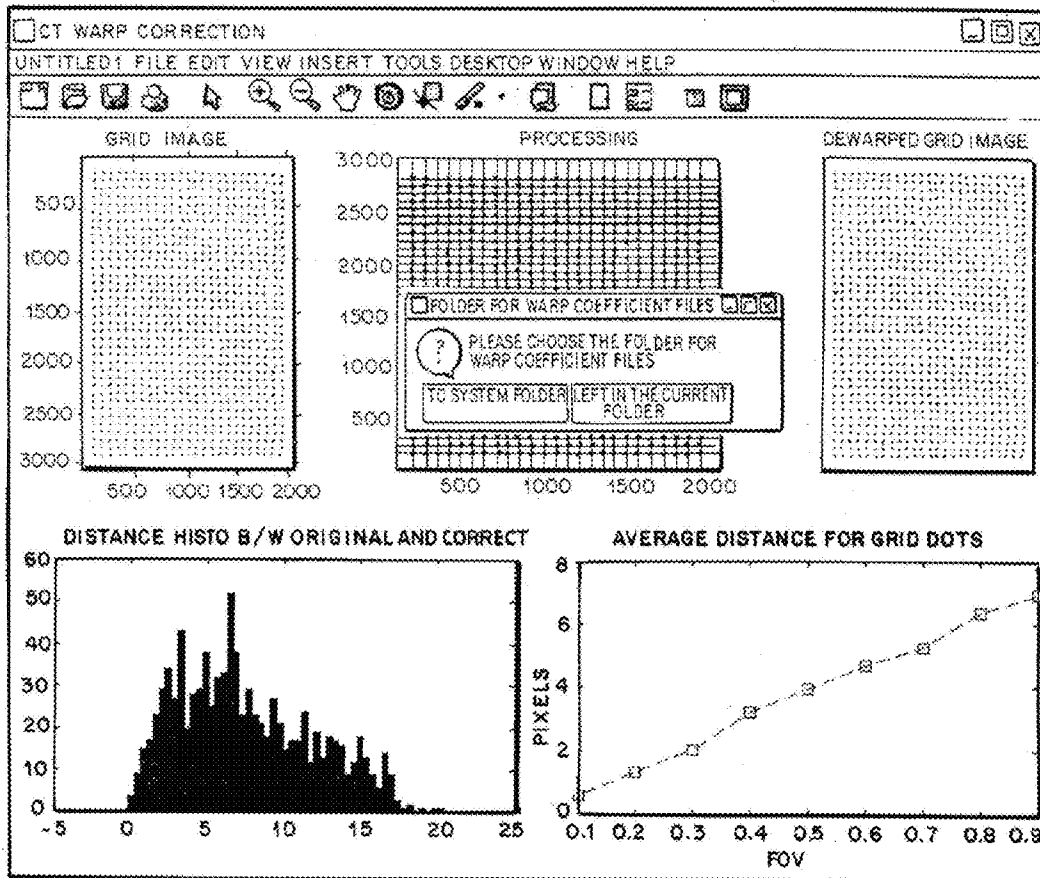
CT WARP CORRECTION

UNTITLED1 FILE EDIT VIEW INSERT TOOLS DESKTOP WINDOW HELP

GRID IMAGE

500
1000
1500
2000
2500
3000

500 1000 1500 2000

PROCESSING

3000
2500
2000
1500
1000
500

500 1000 1500 2000

FOLDER FOR WARP COEFFICIENT FILES

PLEASE CHOOSE THE FOLDER FOR WARP COEFFICIENT FILES

TO SYSTEM FOLDER

LEFT IN THE CURRENT FOLDER

DEWARPED GRID IMAGE

DISTANCE HISTO B/W ORIGINAL AND CORRECT

60
50
40
30
20
10
0

-5 0 5 10 15 20 25

AVERAGE DISTANCE FOR GRID DOTS

8
6
4
2
0

PIXELS

0.1 0.2 0.3 0.4 0.5 0.6 0.7 0.8 0.9

FOV